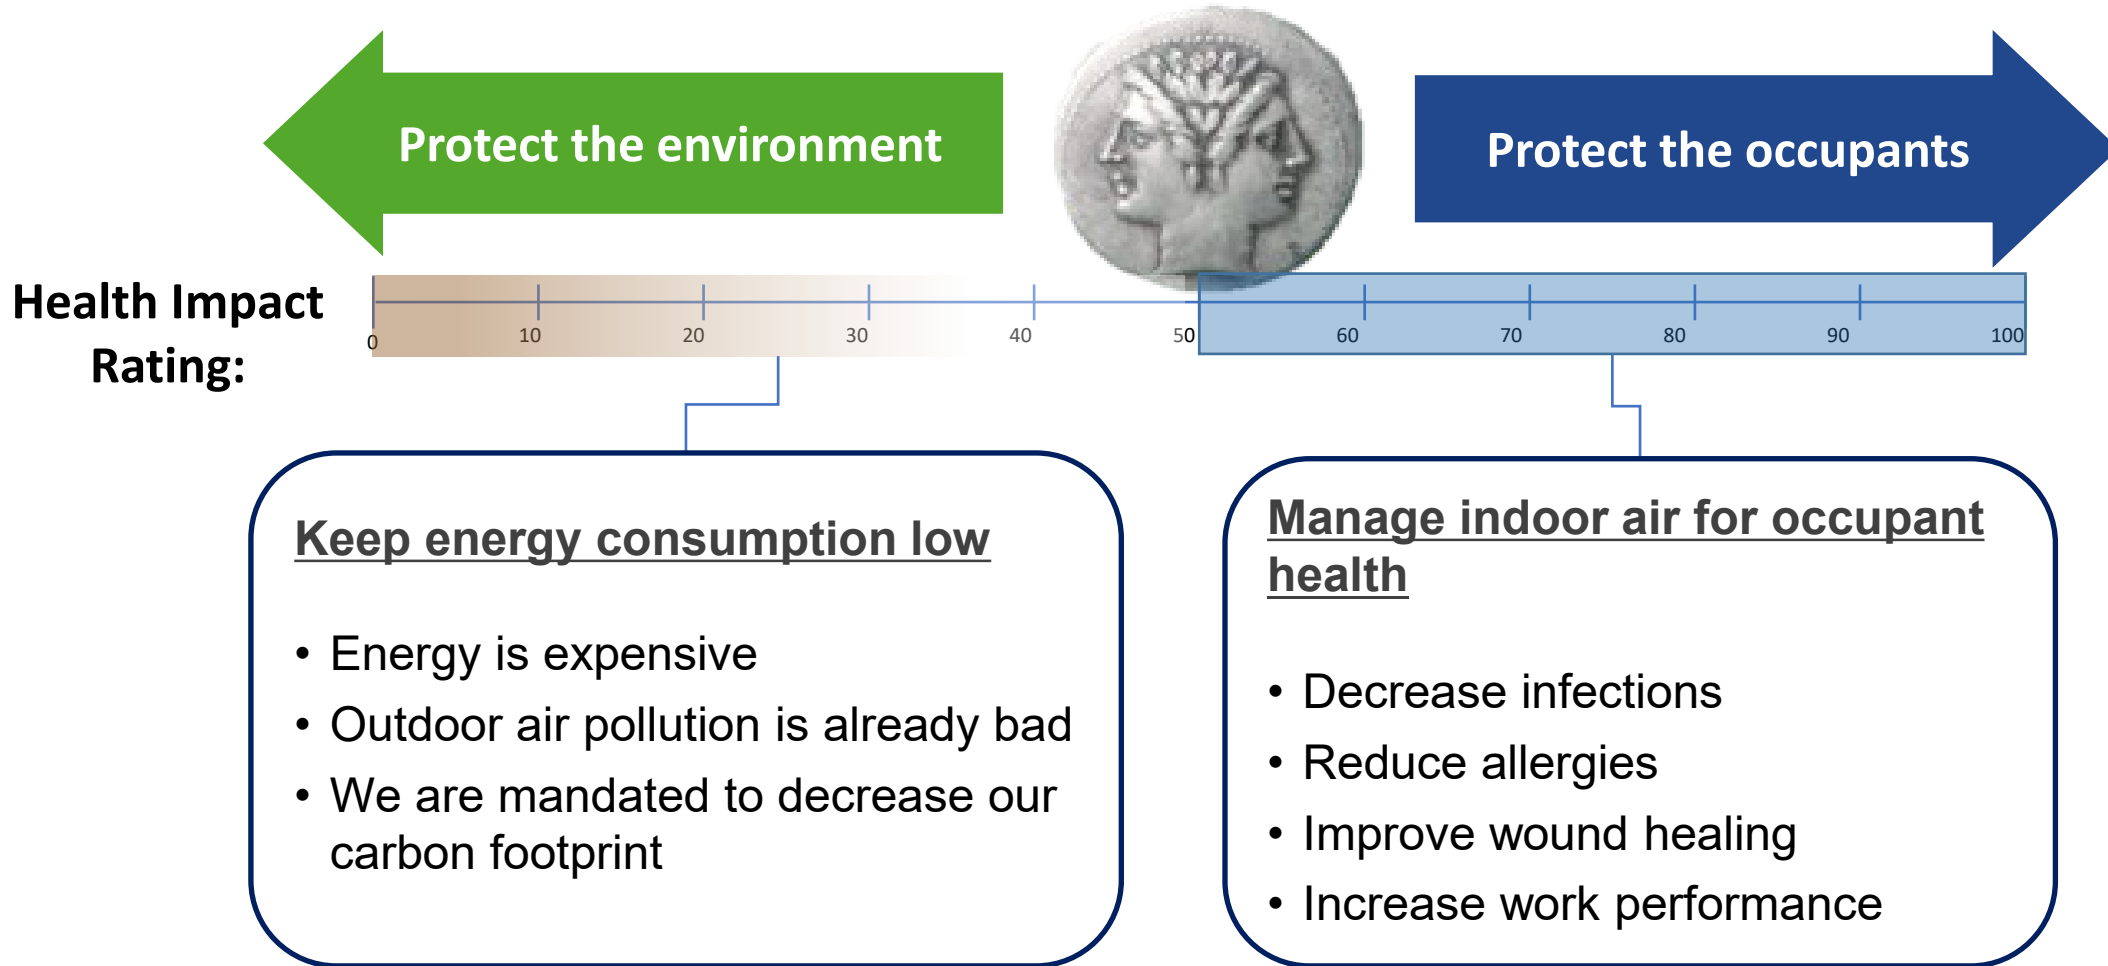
Protect the environment

Protect the occupants

Health Impact Rating:

0 10 20 30 40 50 60 70 80 90 100

Keep energy consumption low

• Energy is expensive
• Outdoor air pollution is already bad
• We are mandated to decrease our carbon footprint

Manage indoor air for occupant health

• Decrease infections
• Reduce allergies
• Improve wound healing
• Increase work performance